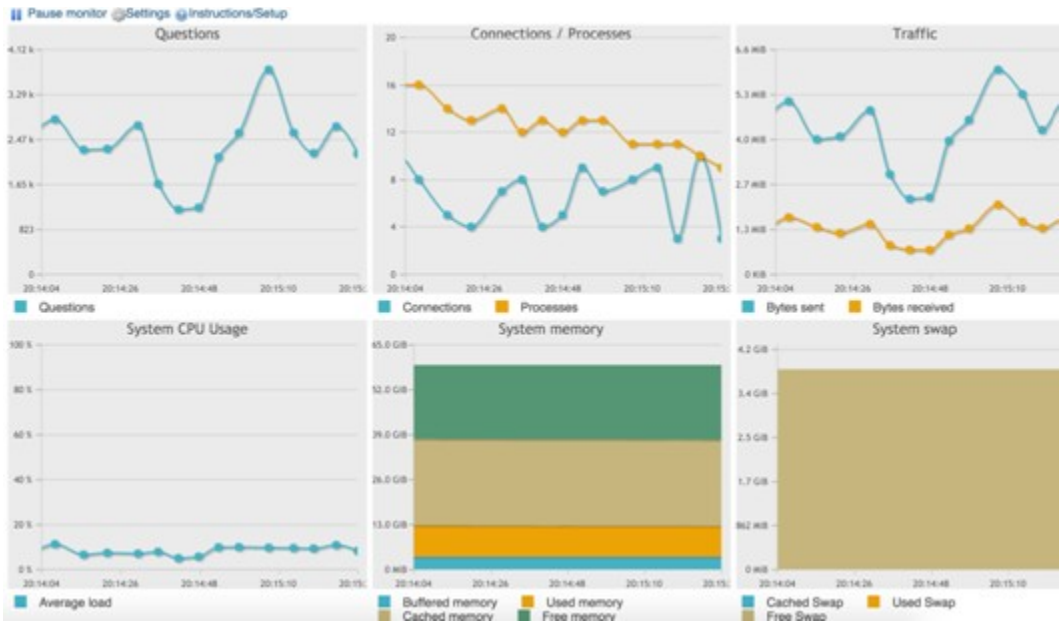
Pause monitor Settings Instructions/Setup

Questions

4.12 k
3.29 k
2.47 k
1.65 k
823
0
20:14:04 20:14:26 20:14:48 20:15:10 20:15:

Questions

Connections / Processes

20
16
12
8
4
0
20:14:04 20:14:26 20:14:48 20:15:10 20:15:

Connections Processes

Traffic

6.6 MiB
5.3 MiB
4.0 MiB
2.7 MiB
1.3 MiB
0 KiB
20:14:04 20:14:26 20:14:48 20:15:10

Bytes sent Bytes received

System CPU Usage

100 %
80 %
60 %
40 %
20 %
0 %
20:14:04 20:14:26 20:14:48 20:15:10 20:15:

Average load

System memory

65.0 GiB
52.0 GiB
39.0 GiB
26.0 GiB
13.0 GiB
0 MiB
20:14:04 20:14:26 20:14:48 20:15:10 20:15:

Buffered memory Used memory
Cached memory Free memory

System swap

4.2 GiB
3.4 GiB
2.5 GiB
1.7 GiB
862 MiB
0 MiB
20:14:04 20:14:26 20:14:48 20:15:10

Cached Swap Used Swap
Free Swap